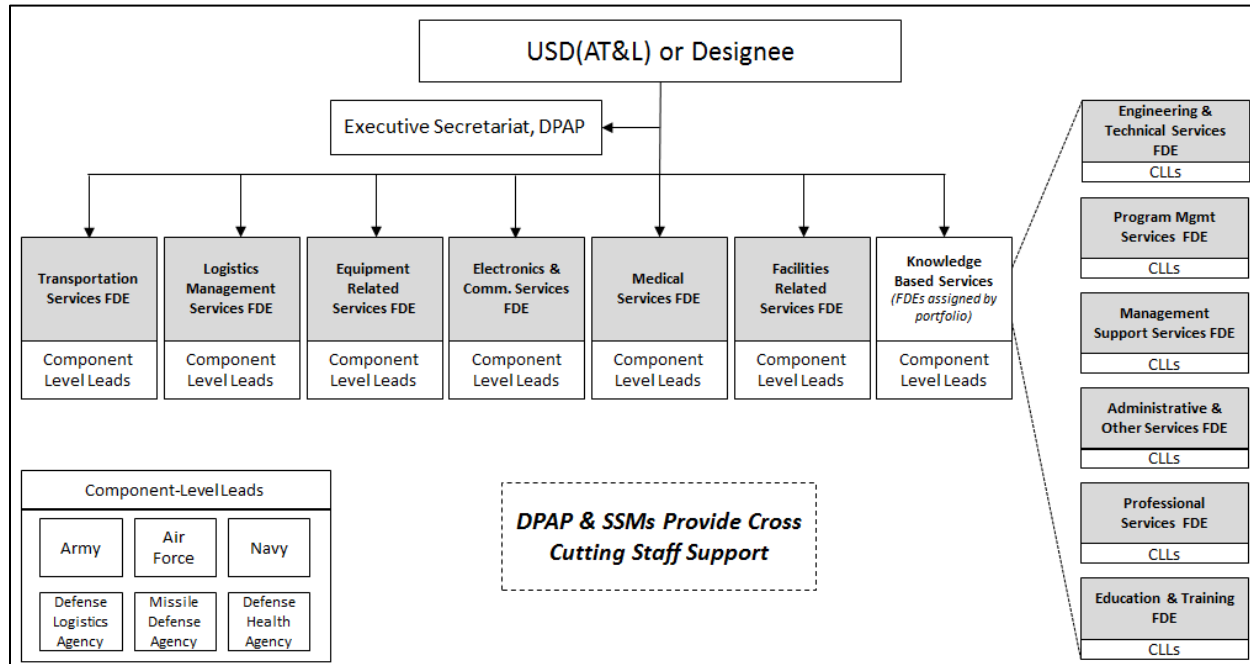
USD(AT&L) or Designee

Executive Secretariat, DPAP

Transportation Services FDE

Component Level Leads

Logistics Management Services FDE

Component Level Leads

Equipment Related Services FDE

Component Level Leads

Electronics & Comm. Services FDE

Component Level Leads

Medical Services FDE

Component Level Leads

Facilities Related Services FDE

Component Level Leads

Knowledge Based Services *(FDEs assigned by portfolio)*

Component Level Leads

Engineering & Technical Services FDE

CLLs

Program Mgmt Services FDE

CLLs

Management Support Services FDE

CLLs

Administrative & Other Services FDE

CLLs

Professional Services FDE

CLLs

Education & Training FDE

CLLs

Component-Level Leads

Army

Air Force

Navy

Defense Logistics Agency

Missile Defense Agency

Defense Health Agency

*DPAP & SSMs Provide Cross Cutting Staff Support*